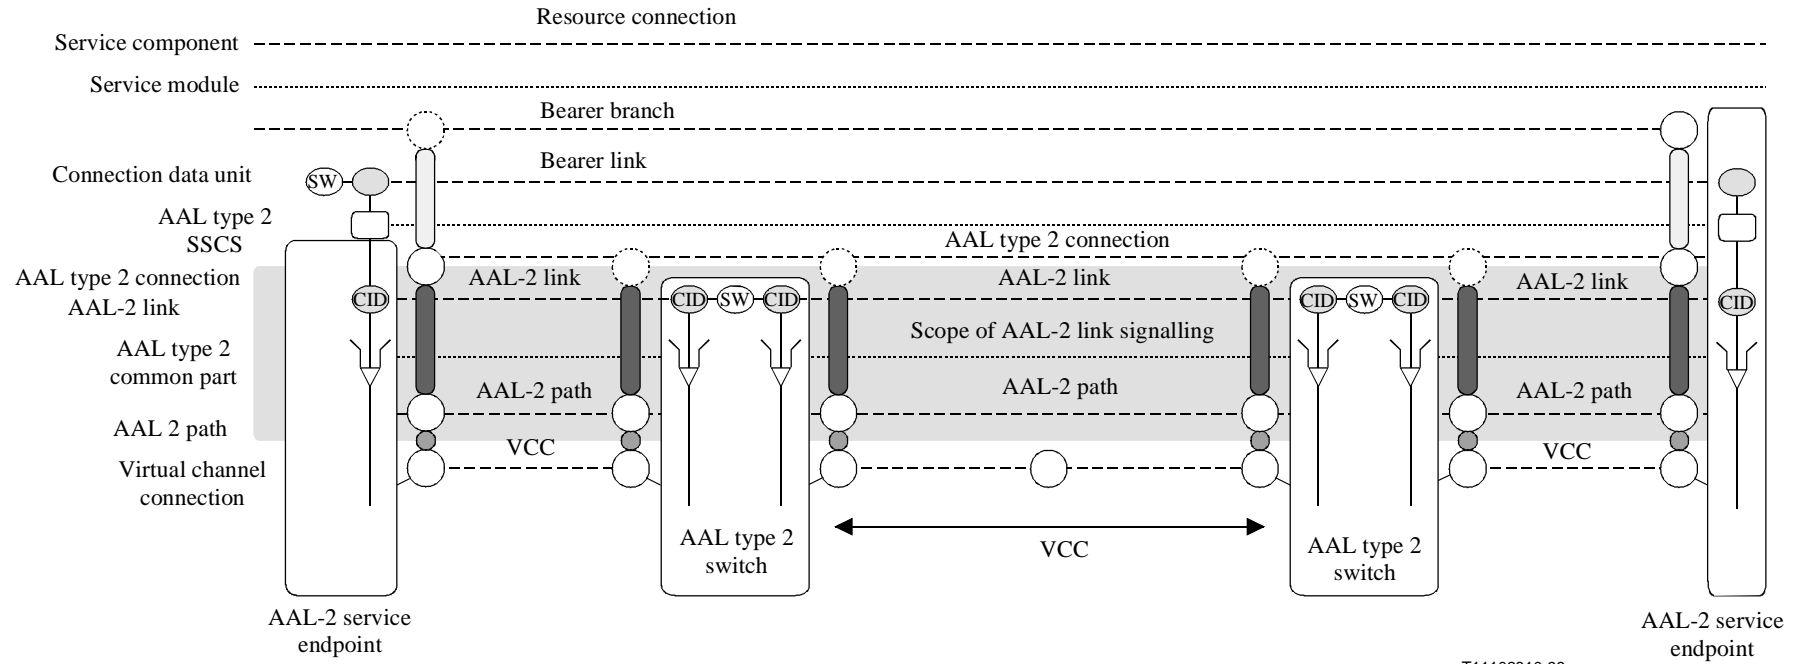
Resource connection

Service component

Service module

Bearer branch

Bearer link

Connection data unit

SW

AAL type 2 SSCS

AAL type 2 connection

AAL type 2 connection

AAL-2 link

AAL-2 link

AAL-2 link

AAL-2 link

CID

CID

SW

CID

CID

SW

CID

CID

Scope of AAL-2 link signalling

AAL type 2 common part

AAL-2 path

AAL-2 path

AAL-2 path

AAL 2 path

VCC

VCC

Virtual channel connection

VCC

AAL type 2 switch

AAL type 2 switch

AAL-2 service endpoint

AAL-2 service endpoint

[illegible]